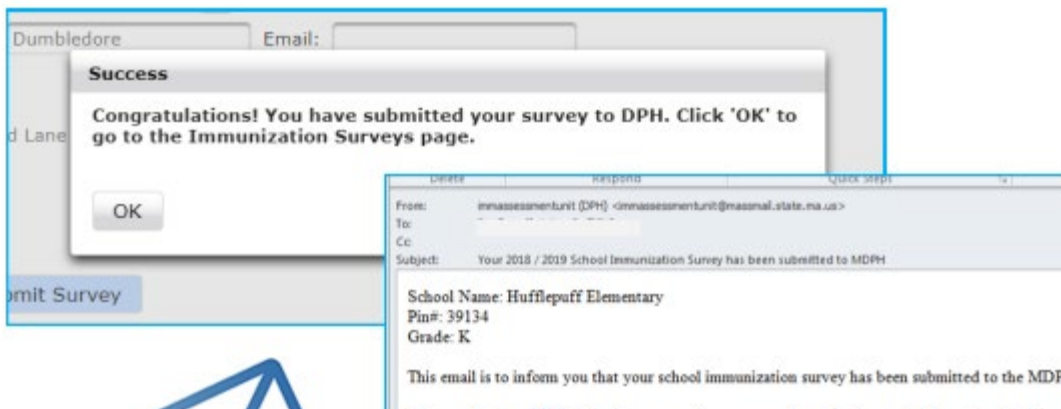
Dumbledore

Email:

Success

Congratulations! You have submitted your survey to DPH. Click 'OK' to go to the Immunization Surveys page.

d Lane

OK

mit Survey

Delete

Respond

Quick Steps

From: immassessmentunit (DPH) <immassessmentunit@massmail.state.ma.us>

To:

Cc:

Subject: Your 2018 / 2019 School Immunization Survey has been submitted to MDPH

School Name: Hufflepuff Elementary
Pin#: 39134
Grade: K

This email is to inform you that your school immunization survey has been submitted to the MDP